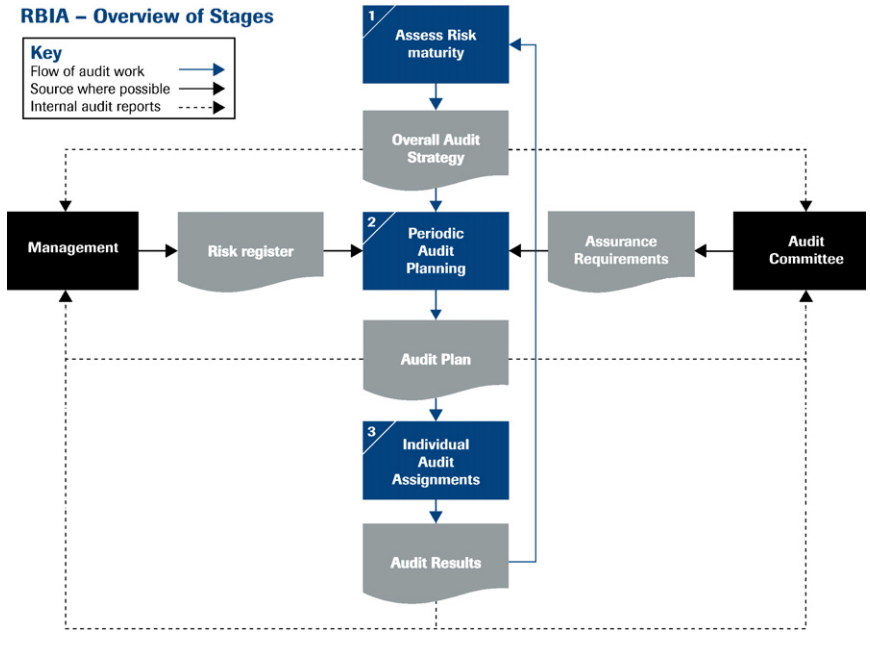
RBIA – Overview of Stages

Key
Flow of audit work
Source where possible
Internal audit reports

1
Assess Risk maturity

Overall Audit Strategy

Management

Risk register

2
Periodic Audit Planning

Assurance Requirements

Audit Committee

Audit Plan

3
Individual Audit Assignments

Audit Results